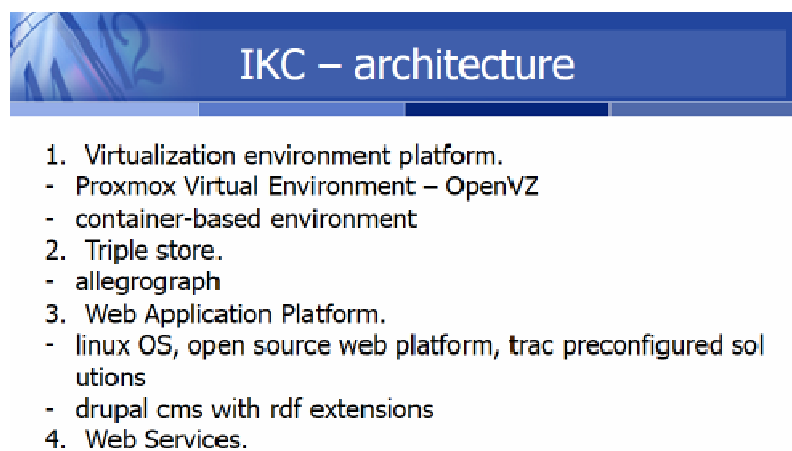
IKC – architecture

1. Virtualization environment platform.
- Proxmox Virtual Environment – OpenVZ
- container-based environment
2. Triple store.
- allegrograph
3. Web Application Platform.
- linux OS, open source web platform, trac preconfigured solutions
- drupal cms with rdf extensions
4. Web Services.